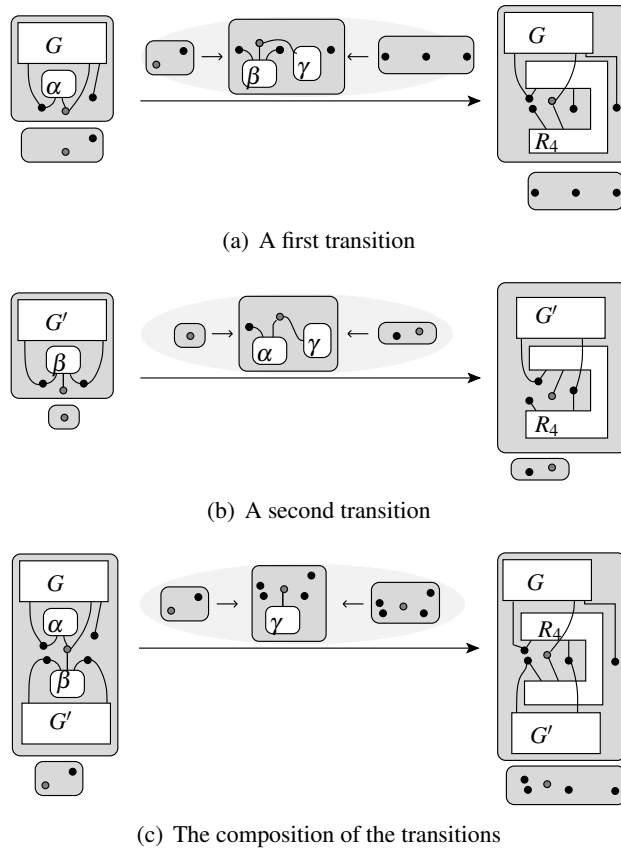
$G$

$\alpha$

$\beta$ $\gamma$

$G$

$R_4$

(a) A first transition

$G'$

$\beta$

$\alpha$ $\gamma$

$G'$

$R_4$

(b) A second transition

$G$

$\alpha$

$\beta$

$G'$

$\gamma$

$G$

$R_4$

$G'$

(c) The composition of the transitions